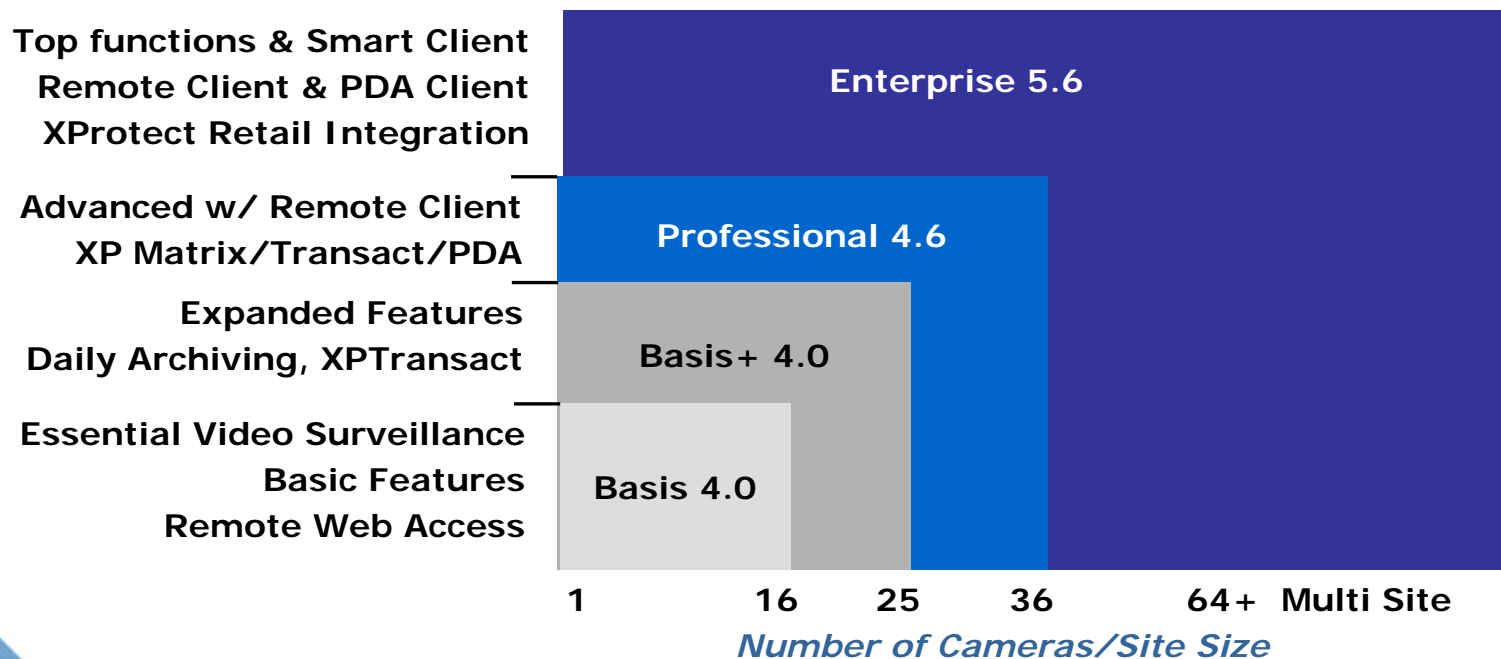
Top functions & Smart Client
Remote Client & PDA Client
XProtect Retail Integration

Advanced w/ Remote Client
XP Matrix/Transact/PDA

Expanded Features
Daily Archiving, XPTransact

Essential Video Surveillance
Basic Features
Remote Web Access

Enterprise 5.6

Professional 4.6

Basis+ 4.0

Basis 4.0

1 16 25 36 64+ Multi Site

Number of Cameras/Site Size